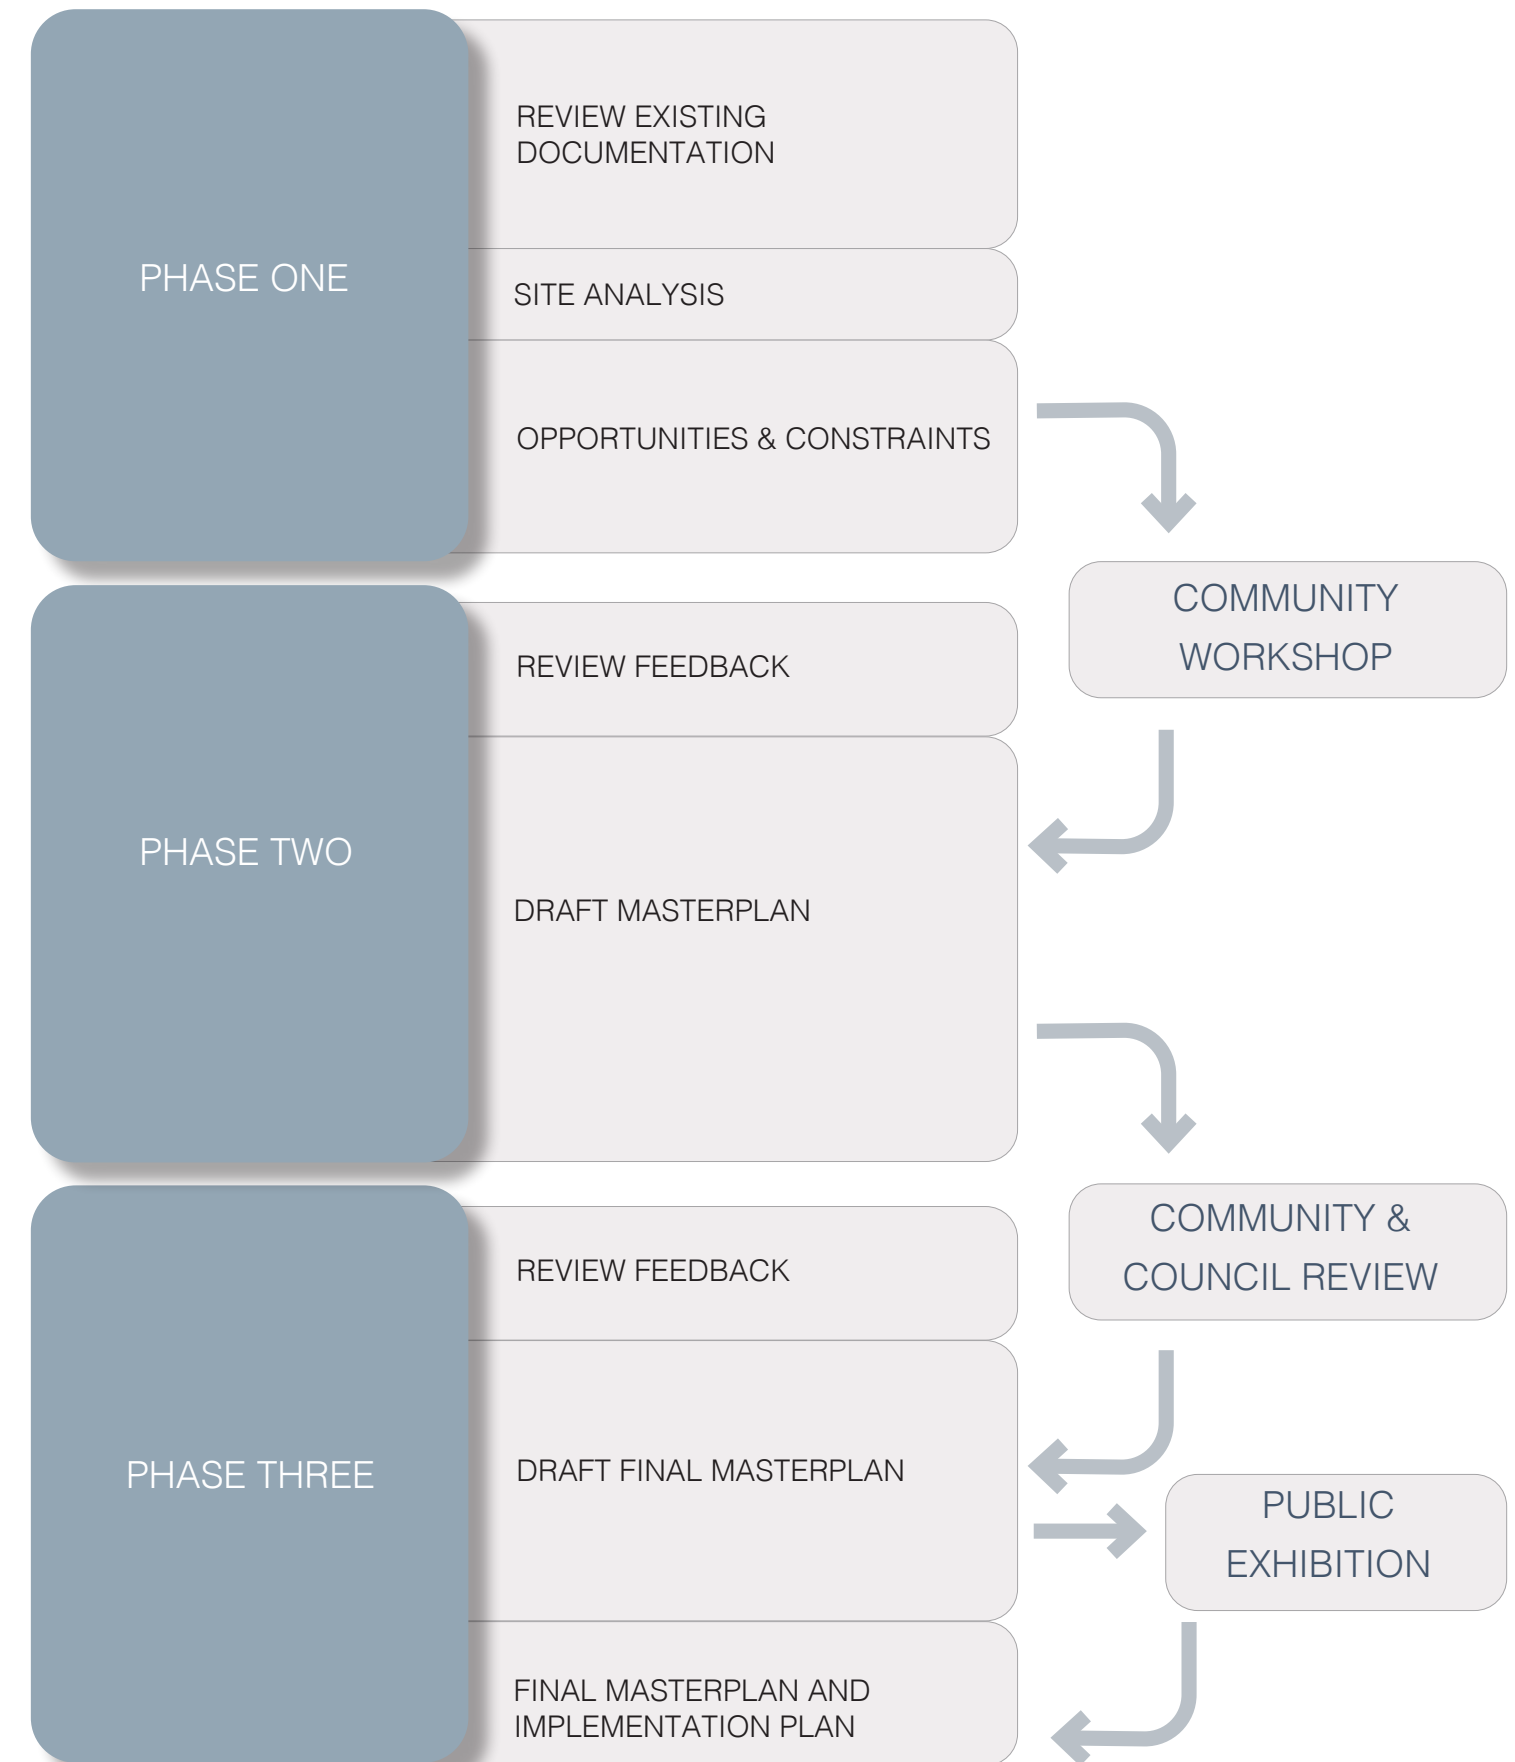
PHASE ONE

REVIEW EXISTING DOCUMENTATION

SITE ANALYSIS

OPPORTUNITIES & CONSTRAINTS

COMMUNITY WORKSHOP

PHASE TWO

REVIEW FEEDBACK

DRAFT MASTERPLAN

COMMUNITY & COUNCIL REVIEW

PHASE THREE

REVIEW FEEDBACK

DRAFT FINAL MASTERPLAN

PUBLIC EXHIBITION

FINAL MASTERPLAN AND IMPLEMENTATION PLAN